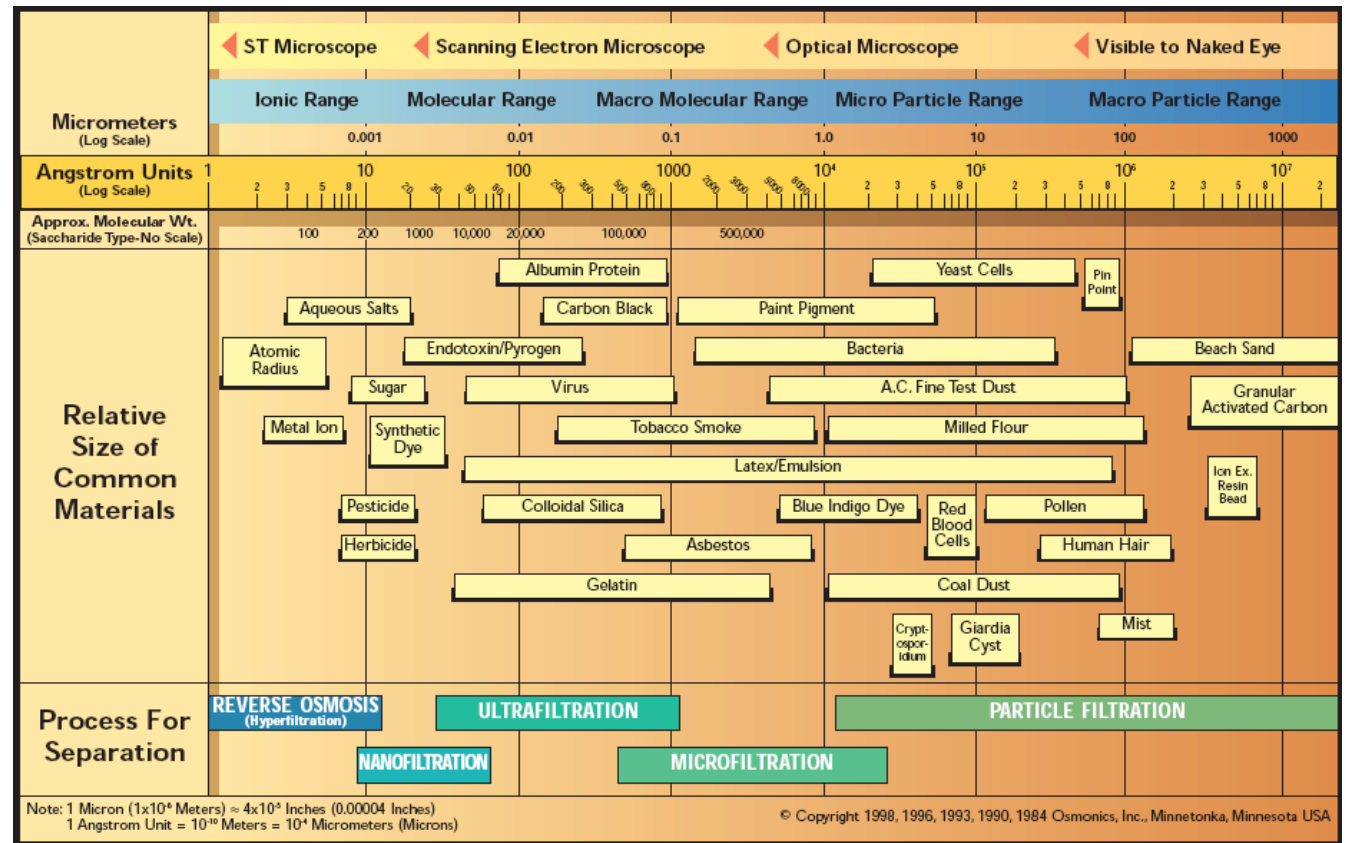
ST Microscope
Scanning Electron Microscope
Optical Microscope
Visible to Naked Eye

Micrometers
(Log Scale)

Ionic Range
Molecular Range
Macro Molecular Range
Micro Particle Range
Macro Particle Range

0.001 0.01 0.1 1.0 10 100 1000

Angstrom Units
(Log Scale)

1 2 3 5 8 10 20 30 50 80 100 200 300 500 800 1000 2000 3000 5000 8000 $10^4$ 2 3 5 8 $10^5$ 2 3 5 8 $10^6$ 2 3 5 8 $10^7$ 2

Approx. Molecular Wt.
(Saccharide Type-No Scale)

100 200 1000 10,000 20,000 100,000 500,000

Relative Size of Common Materials

Albumin Protein
Yeast Cells
Pin Point
Aqueous Salts
Carbon Black
Paint Pigment
Atomic Radius
Endotoxin/Pyrogen
Bacteria
Beach Sand
Sugar
Virus
A.C. Fine Test Dust
Granular Activated Carbon
Metal Ion
Synthetic Dye
Tobacco Smoke
Milled Flour
Latex/Emulsion
Ion Ex. Resin Bead
Pesticide
Colloidal Silica
Blue Indigo Dye
Red Blood Cells
Pollen
Herbicide
Asbestos
Human Hair
Gelatin
Coal Dust
Crypt-ospor-idium
Giardia Cyst
Mist

Process For Separation

REVERSE OSMOSIS
(Hyperfiltration)
ULTRAFILTRATION
PARTICLE FILTRATION
NANOFILTRATION
MICROFILTRATION

Note: 1 Micron ($1x10^{-6}$ Meters) ≈ $4x10^{-5}$ Inches (0.00004 Inches)
1 Angstrom Unit = $10^{-10}$ Meters = $10^{-4}$ Micrometers (Microns)

© Copyright 1998, 1996, 1993, 1990, 1984 Osmonics, Inc., Minnetonka, Minnesota USA